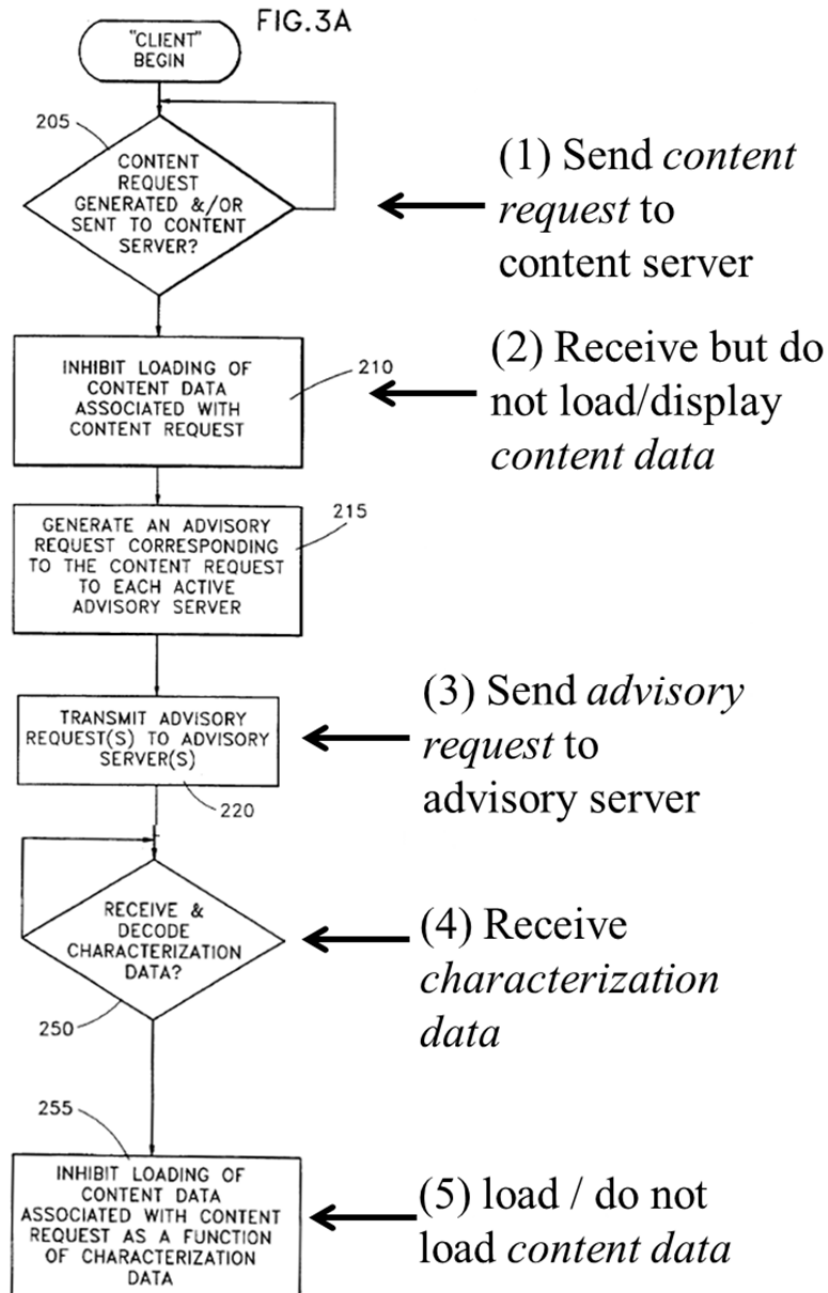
FIG.3A

"CLIENT" BEGIN

205

CONTENT REQUEST GENERATED &/OR SENT TO CONTENT SERVER?

(1) Send *content request* to content server

INHIBIT LOADING OF CONTENT DATA ASSOCIATED WITH CONTENT REQUEST

210

(2) Receive but do not load/display *content data*

GENERATE AN ADVISORY REQUEST CORRESPONDING TO THE CONTENT REQUEST TO EACH ACTIVE ADVISORY SERVER

215

TRANSMIT ADVISORY REQUEST(S) TO ADVISORY SERVER(S)

220

(3) Send *advisory request* to advisory server

RECEIVE & DECODE CHARACTERIZATION DATA?

250

(4) Receive *characterization data*

255

INHIBIT LOADING OF CONTENT DATA ASSOCIATED WITH CONTENT REQUEST AS A FUNCTION OF CHARACTERIZATION DATA

(5) load / do not load *content data*